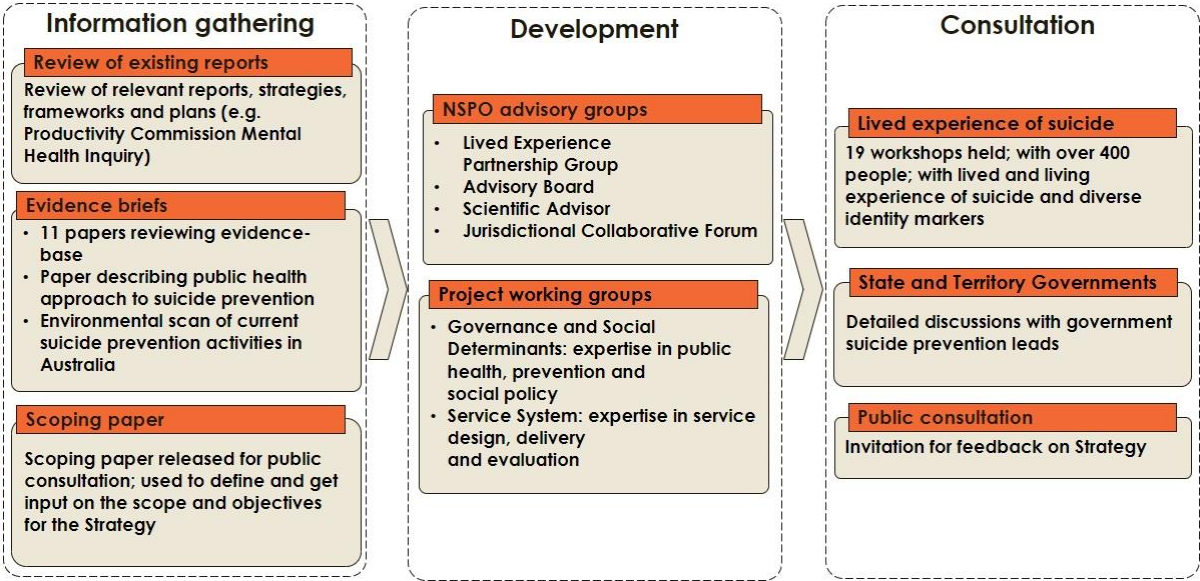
Information gathering

Review of existing reports

Review of relevant reports, strategies, frameworks and plans (e.g. Productivity Commission Mental Health Inquiry)

Evidence briefs

- 11 papers reviewing evidence-base
- Paper describing public health approach to suicide prevention
- Environmental scan of current suicide prevention activities in Australia

Scoping paper

Scoping paper released for public consultation; used to define and get input on the scope and objectives for the Strategy

Development

NSPO advisory groups

- Lived Experience Partnership Group
- Advisory Board
- Scientific Advisor
- Jurisdictional Collaborative Forum

Project working groups

- Governance and Social Determinants: expertise in public health, prevention and social policy
- Service System: expertise in service design, delivery and evaluation

Consultation

Lived experience of suicide

19 workshops held; with over 400 people; with lived and living experience of suicide and diverse identity markers

State and Territory Governments

Detailed discussions with government suicide prevention leads

Public consultation

Invitation for feedback on Strategy